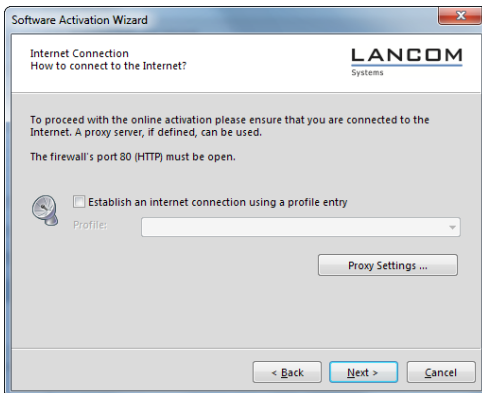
Software Activation Wizard

Internet Connection
How to connect to the Internet?

LANCOM
Systems

To proceed with the online activation please ensure that you are connected to the Internet. A proxy server, if defined, can be used.

The firewall's port 80 (HTTP) must be open.

Establish an internet connection using a profile entry

Profile:

Proxy Settings ...

< Back

Next >

Cancel